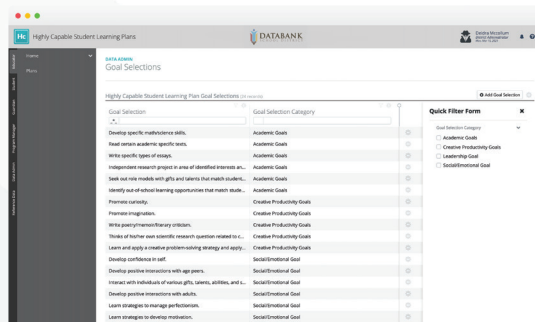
Hc Highly Capable Student Learning Plans

DATABANK

Debra Mcollum

Home

Plans

DATA ADMIN
Goal Selections

Highly Capable Student Learning Plan Goal Selections

+ Add Goal Selection

| Goal Selection | Goal Selection Category |
|---|---|
| Develop specific math/science skills. | Academic Goals |
| Read certain academic specific texts. | Academic Goals |
| Write specific types of essays. | Academic Goals |
| Independent research project in area of identified interests an... | Academic Goals |
| Seek out role models with gifts and talents that match student... | Academic Goals |
| Identify out-of-school learning opportunities that match stude... | Academic Goals |
| Promote curiosity. | Creative Productivity Goals |
| Promote imagination. | Creative Productivity Goals |
| Write poetry/memoir/literary criticism. | Creative Productivity Goals |
| Thinks of his/her own scientific research question related to c... | Creative Productivity Goals |
| Learn and apply a creative problem-solving strategy and apply... | Creative Productivity Goals |
| Develop confidence in self. | Social/Emotional Goal |
| Develop positive interactions with age peers. | Social/Emotional Goal |
| Interact with individuals of various gifts, talents, abilities, and s... | Social/Emotional Goal |
| Develop positive interactions with adults. | Social/Emotional Goal |
| Learn strategies to manage perfectionism. | Social/Emotional Goal |
| Learn strategies to develop motivation. | Social/Emotional Goal |

Quick Filter Form

Goal Selection Category

Academic Goals
Creative Productivity Goals
Leadership Goal
Social/Emotional Goal